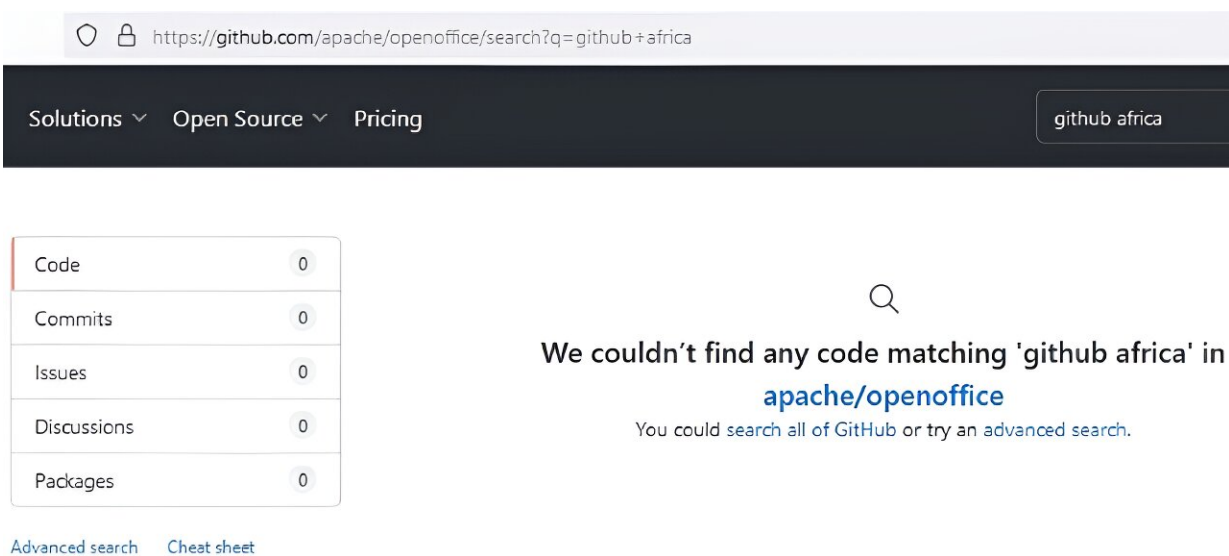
https://github.com/apache/openoffice/search?q=github+africa

Solutions Open Source Pricing

github africa

| | |
|---|---|
| Code | 0 |
| Commits | 0 |
| Issues | 0 |
| Discussions | 0 |
| Packages | 0 |

Advanced search Cheat sheet

We couldn't find any code matching 'github africa' in apache/openoffice

You could search all of GitHub or try an advanced search.